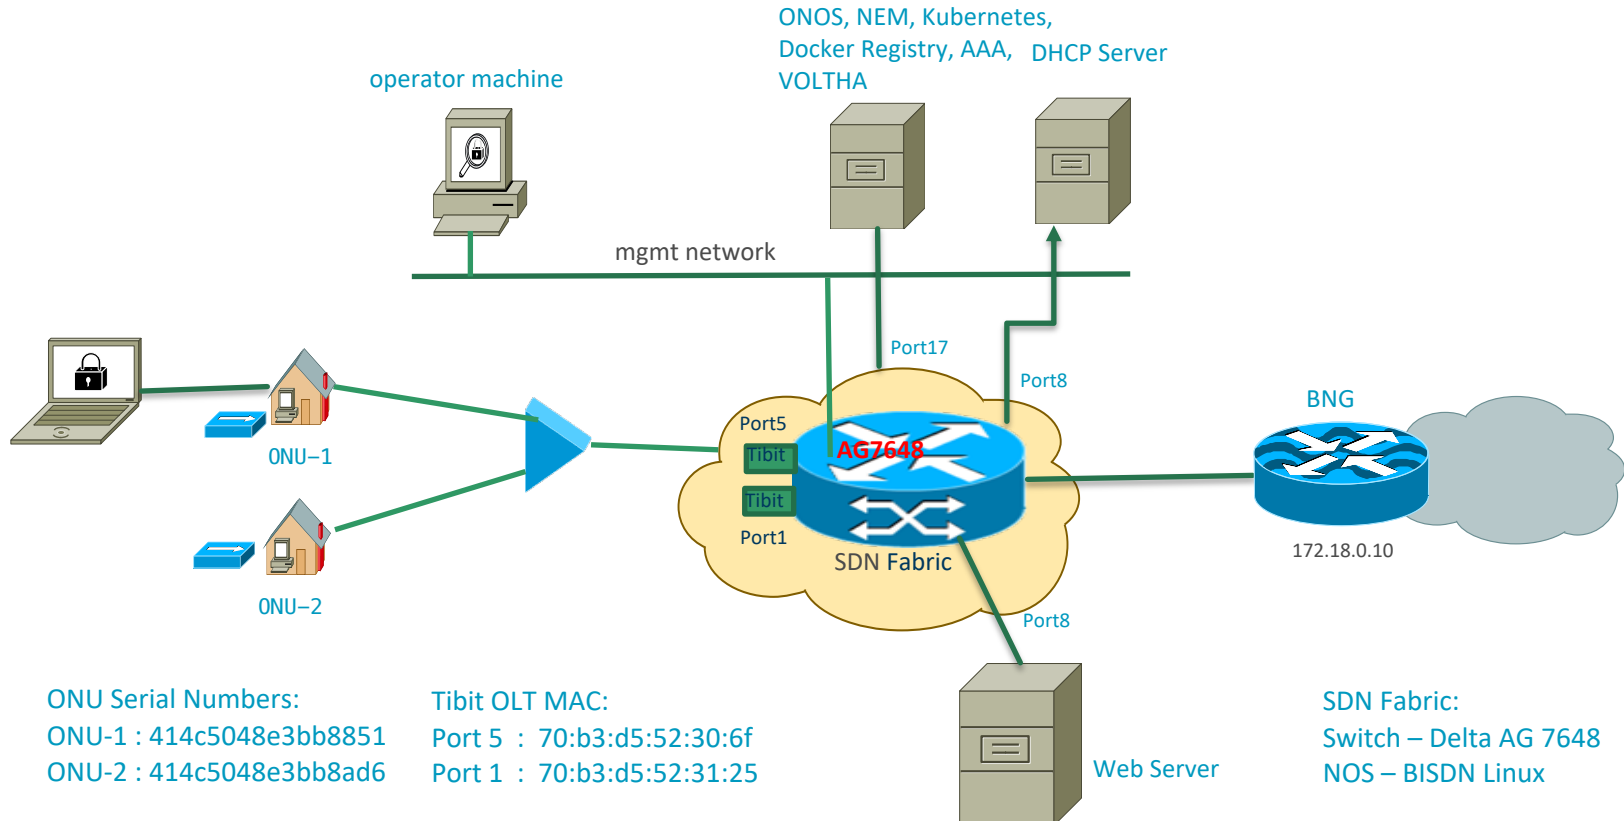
ONOS, NEM, Kubernetes, Docker Registry, AAA, VOLTHA

DHCP Server

operator machine

mgmt network

Port17

Port8

BNG

Port5

Tibit

AG7648

Tibit

Port1

SDN Fabric

172.18.0.10

ONU–1

ONU–2

Port8

ONU Serial Numbers:
ONU-1 : 414c5048e3bb8851
ONU-2 : 414c5048e3bb8ad6

Tibit OLT MAC:
Port 5 : 70:b3:d5:52:30:6f
Port 1 : 70:b3:d5:52:31:25

Web Server

SDN Fabric:
Switch – Delta AG 7648
NOS – BISDN Linux